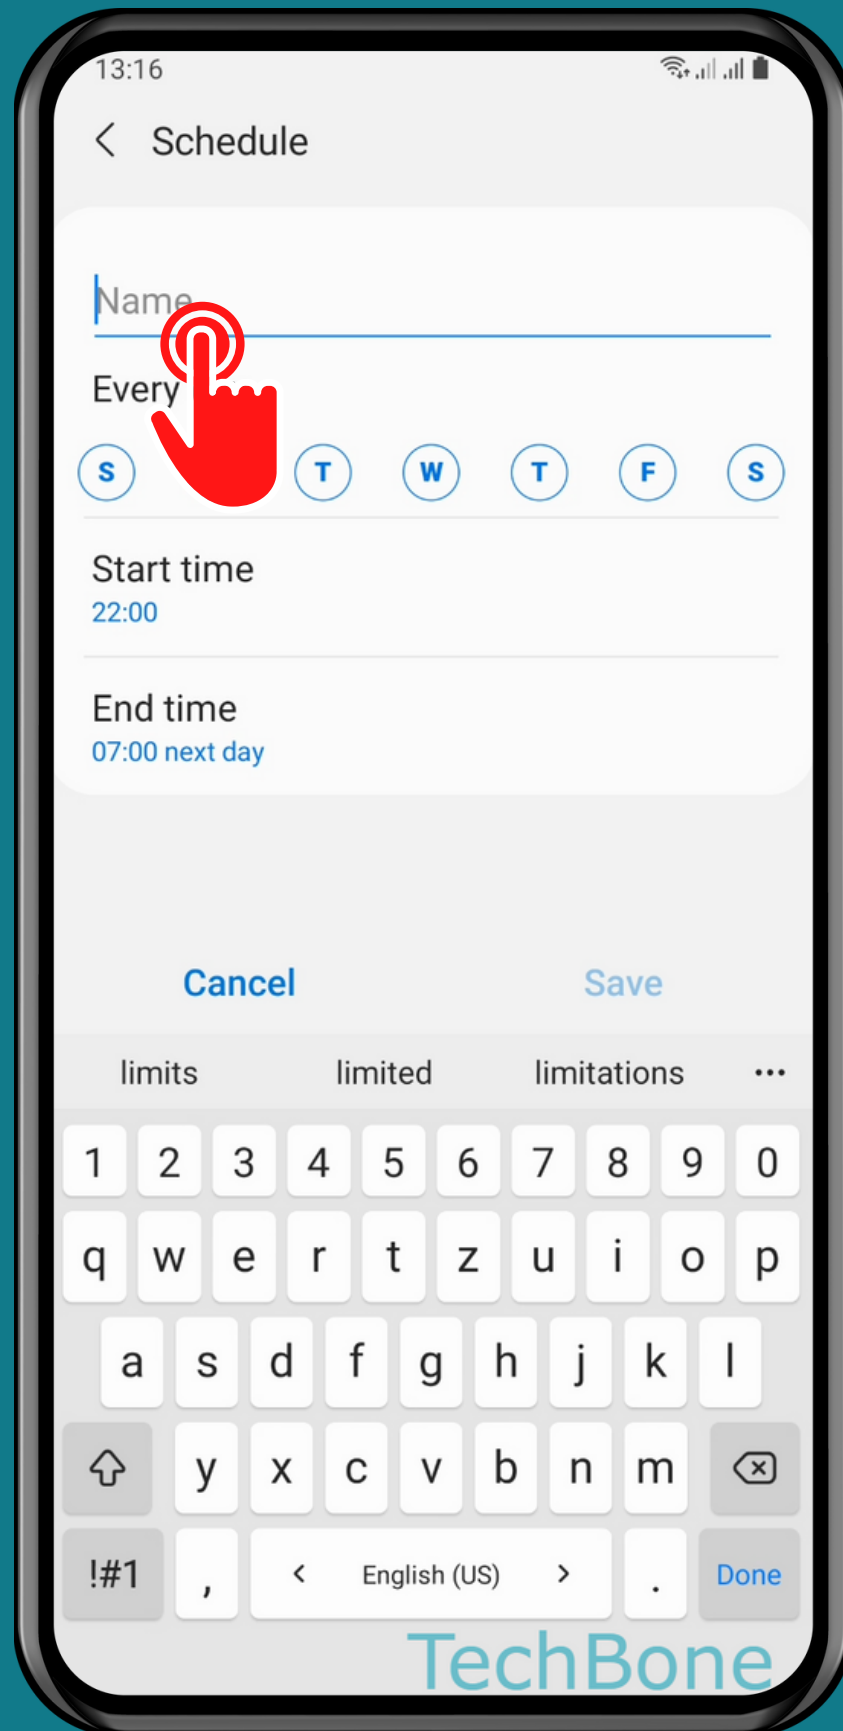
13:16

Schedule

Name

Every

S T W T F S

Start time
22:00

End time
07:00 next day

Cancel Save

limits limited limitations ...

1 2 3 4 5 6 7 8 9 0
q w e r t z u i o p
a s d f g h j k l
y x c v b n m
!#1 , < English (US) > . Done

TechBone